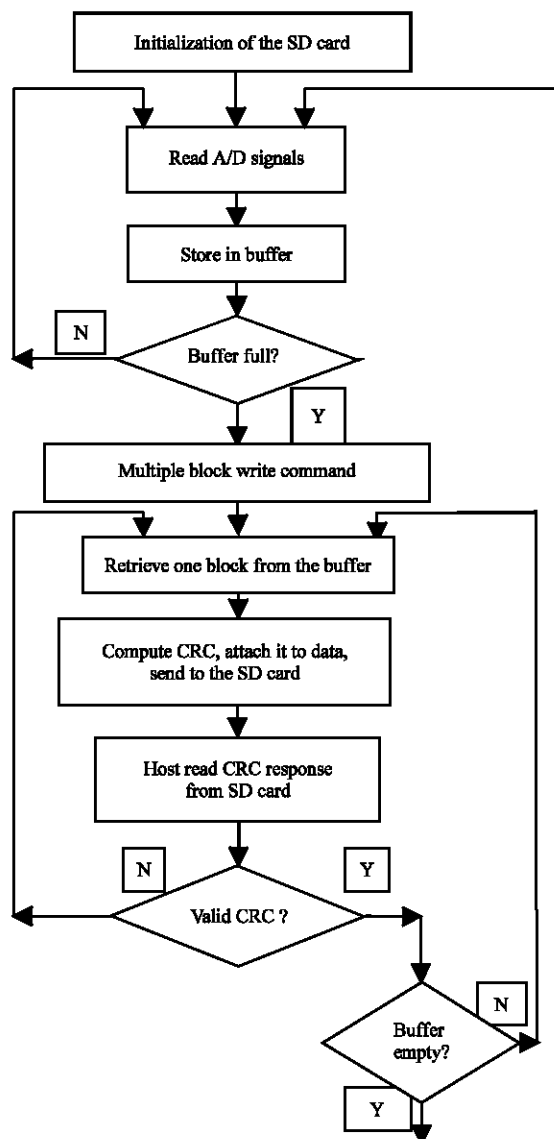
Initialization of the SD card

Read A/D signals

Store in buffer

N

Buffer full?

Y

Multiple block write command

Retrieve one block from the buffer

Compute CRC, attach it to data, send to the SD card

Host read CRC response from SD card

N

Y

Valid CRC ?

N

Buffer empty?

Y